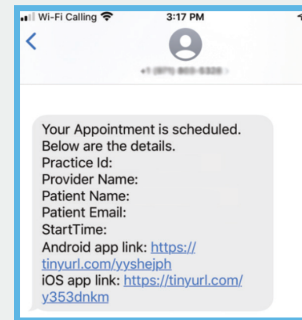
Wi-Fi Calling 3:17 PM

+1 (971) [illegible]

Your Appointment is scheduled. Below are the details.
Practice Id:
Provider Name:
Patient Name:
Patient Email:
StartTime:
Android app link: https://tinyurl.com/yyshejph
iOS app link: https://tinyurl.com/y353dnkm